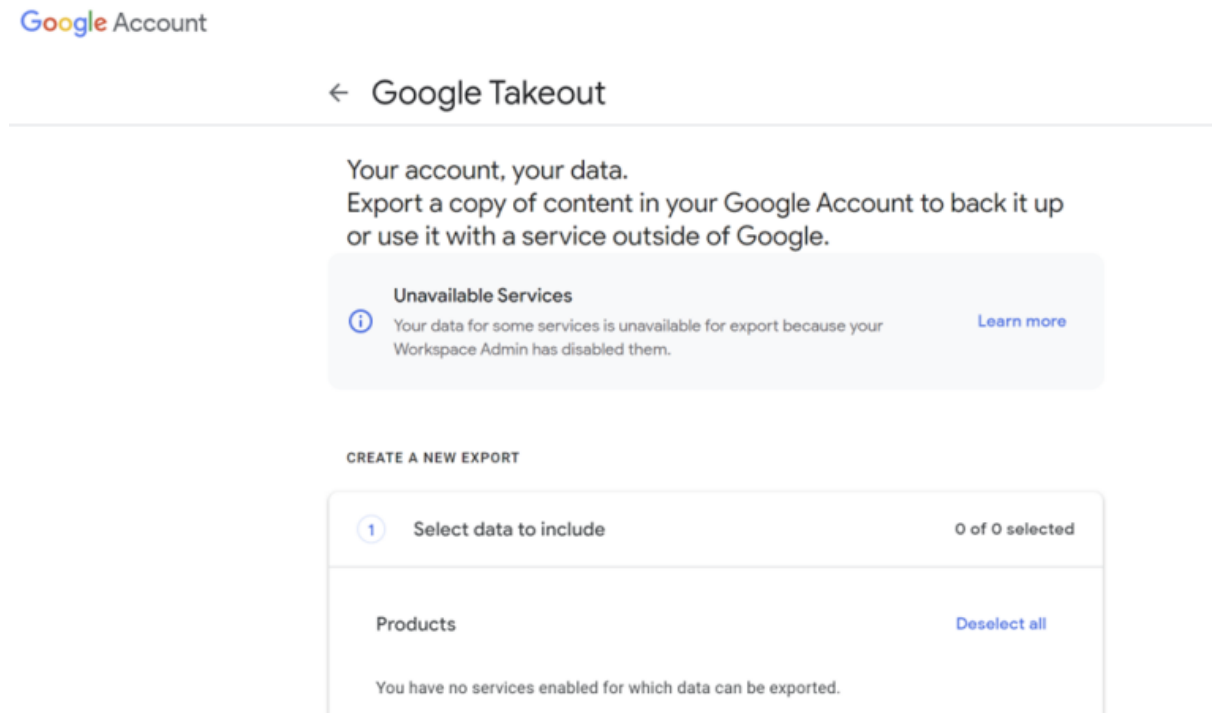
Google Account

← Google Takeout

Your account, your data.
Export a copy of content in your Google Account to back it up or use it with a service outside of Google.

Unavailable Services
Your data for some services is unavailable for export because your Workspace Admin has disabled them.

Learn more

CREATE A NEW EXPORT

1 Select data to include

0 of 0 selected

Products

Deselect all

You have no services enabled for which data can be exported.